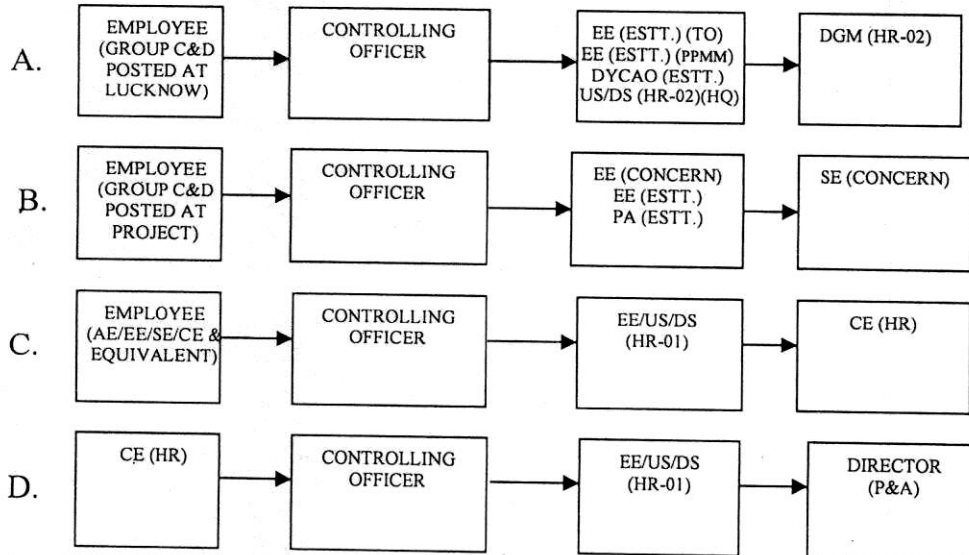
A.

EMPLOYEE (GROUP C&D POSTED AT LUCKNOW)

CONTROLLING OFFICER

EE (ESTT.) (TO)
EE (ESTT.) (PPMM)
DYCAO (ESTT.)
US/DS (HR-02)(HQ)

DGM (HR-02)

B.

EMPLOYEE (GROUP C&D POSTED AT PROJECT)

CONTROLLING OFFICER

EE (CONCERN)
EE (ESTT.)
PA (ESTT.)

SE (CONCERN)

C.

EMPLOYEE (AE/EE/SE/CE & EQUIVALENT)

CONTROLLING OFFICER

EE/US/DS (HR-01)

CE (HR)

D.

CE (HR)

CONTROLLING OFFICER

EE/US/DS (HR-01)

DIRECTOR (P&A)